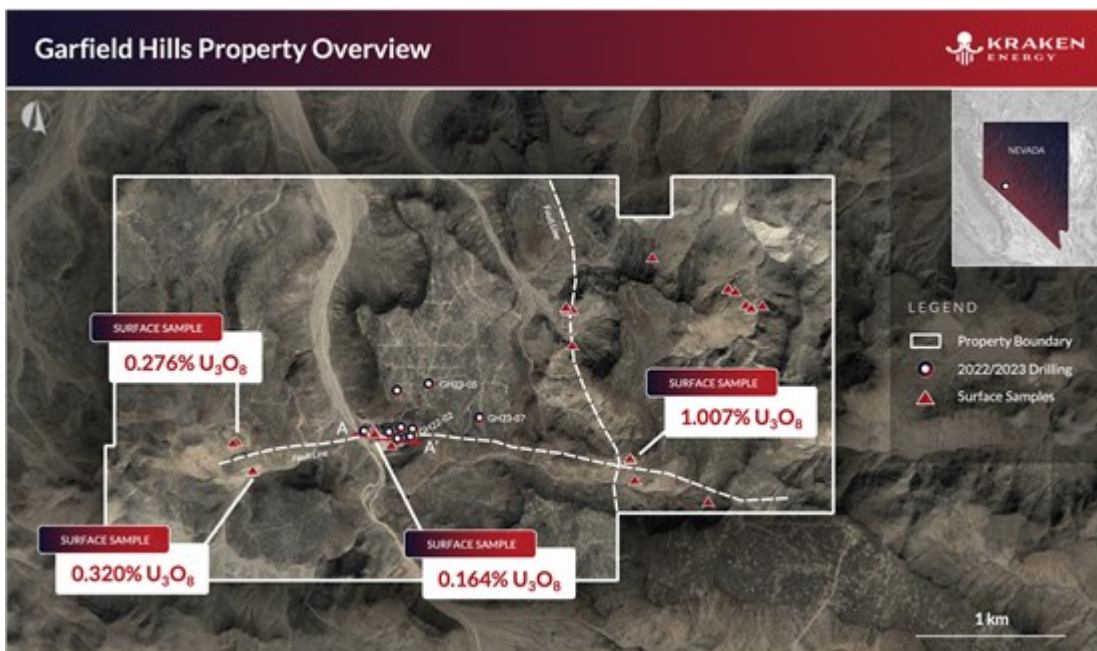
Garfield Hills Property Overview

KRAKEN ENERGY

NEVADA

LEGEND
Property Boundary
2022/2023 Drilling
Surface Samples

SURFACE SAMPLE
0.276% $U_3O_8$

SURFACE SAMPLE
1.007% $U_3O_8$

SURFACE SAMPLE
0.320% $U_3O_8$

SURFACE SAMPLE
0.164% $U_3O_8$

GH23-05
GH23-07
GH22-03
A
A'
Fault Line
Fault Line

1 km